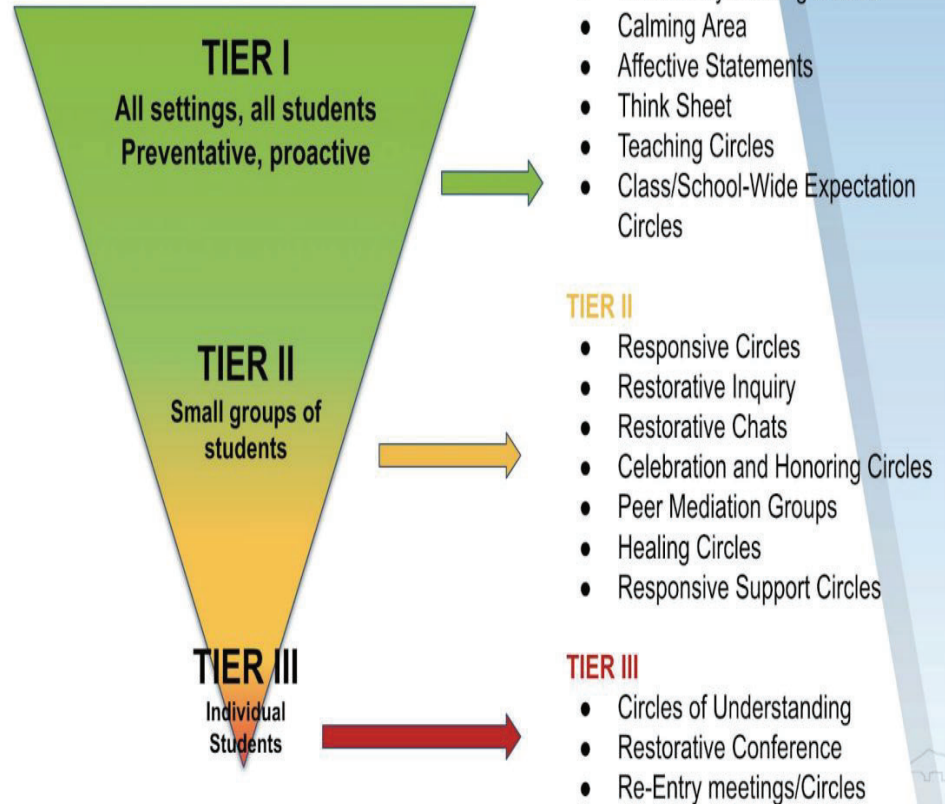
TIER I
All settings, all students
Preventative, proactive

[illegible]
- Calming Area
- Affective Statements
- Think Sheet
- Teaching Circles
- Class/School-Wide Expectation Circles

TIER II
Small groups of students

TIER II
- Responsive Circles
- Restorative Inquiry
- Restorative Chats
- Celebration and Honoring Circles
- Peer Mediation Groups
- Healing Circles
- Responsive Support Circles

TIER III
Individual Students

TIER III
- Circles of Understanding
- Restorative Conference
- Re-Entry meetings/Circles